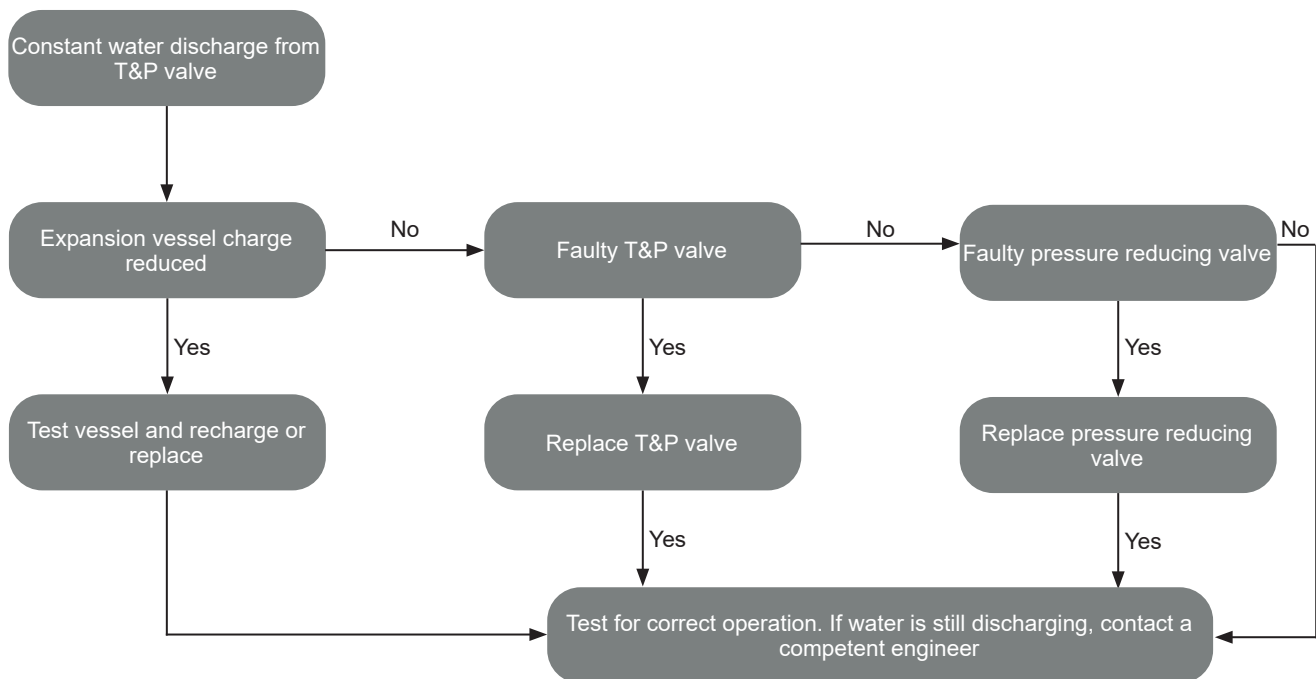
Constant water discharge from T&P valve

Expansion vessel charge reduced

No

Faulty T&P valve

No

Faulty pressure reducing valve

No

Yes

Yes

Yes

Test vessel and recharge or replace

Replace T&P valve

Replace pressure reducing valve

Yes

Yes

Test for correct operation. If water is still discharging, contact a competent engineer